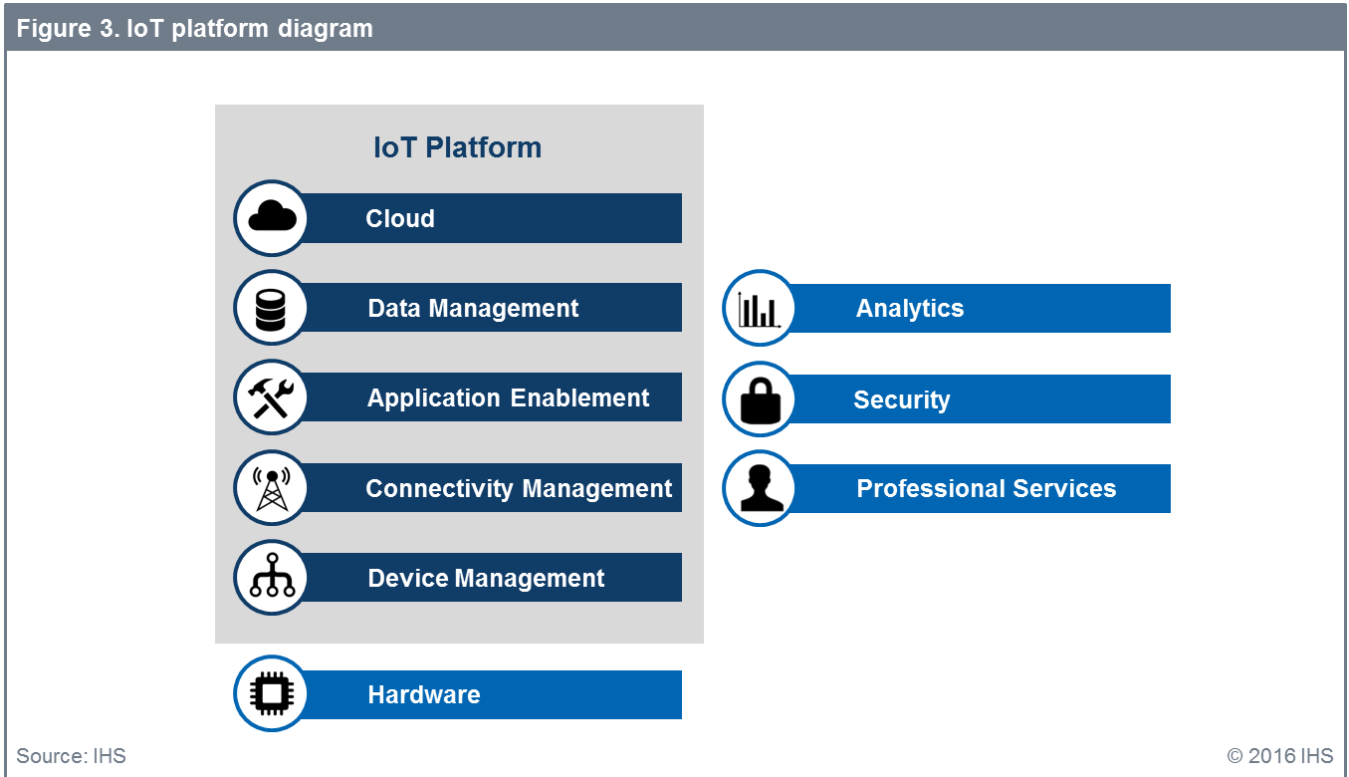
Figure 3. IoT platform diagram

IoT Platform

Cloud

Data Management

Application Enablement

Connectivity Management

Device Management

Hardware

Analytics

Security

Professional Services

Source: IHS

© 2016 IHS